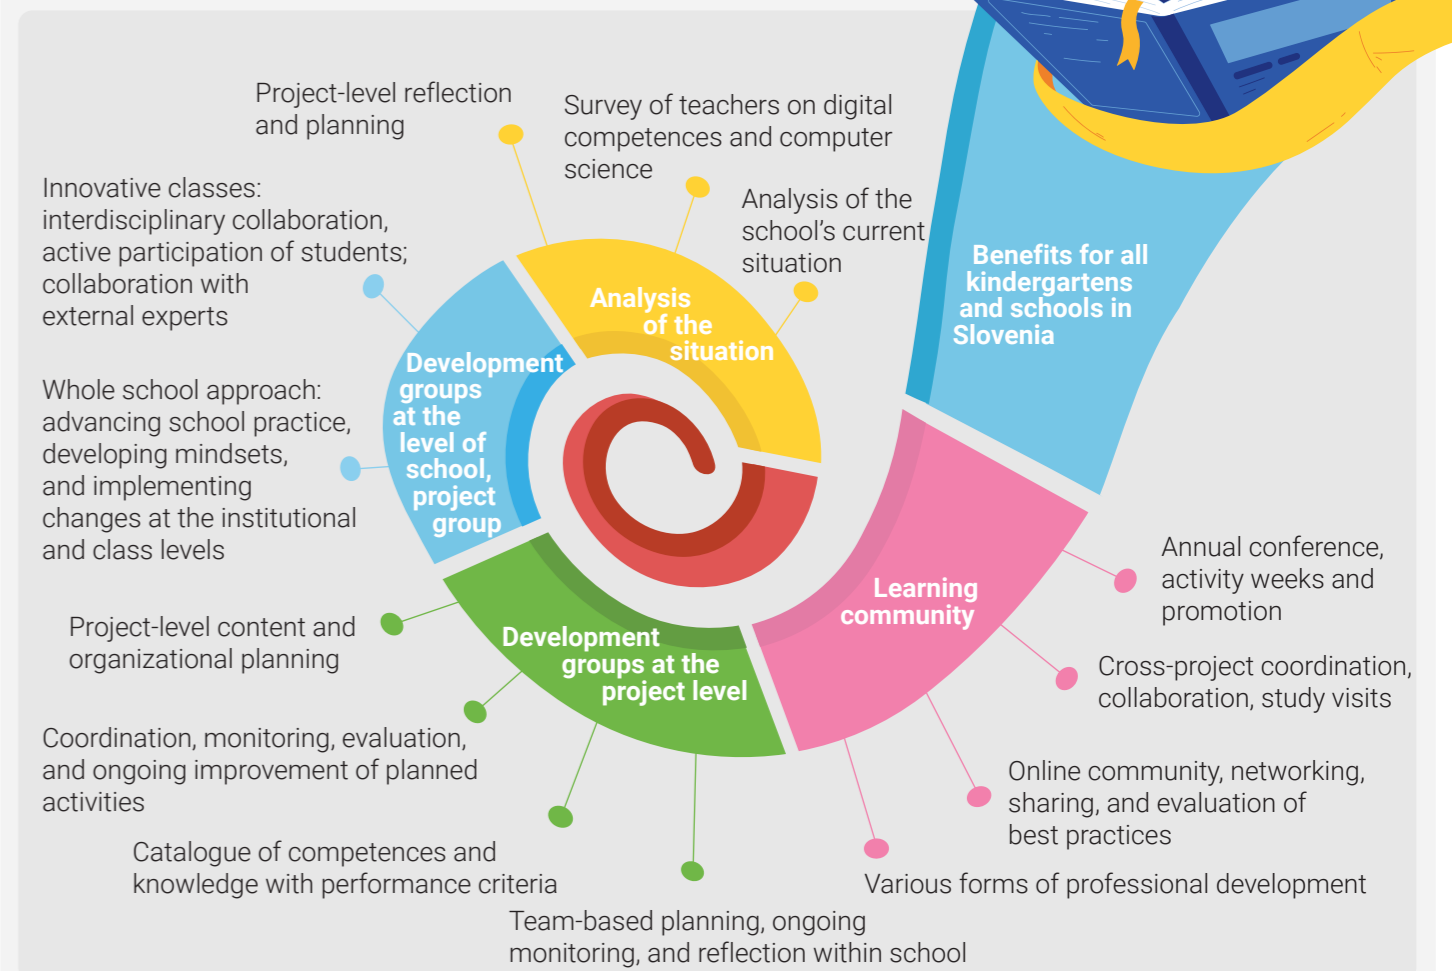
Project-level reflection and planning

Survey of teachers on digital competences and computer science

Innovative classes: interdisciplinary collaboration, active participation of students; collaboration with external experts

Analysis of the school's current situation

Benefits for all kindergartens and schools in Slovenia

Analysis of the situation

Development groups at the level of school, project group

Whole school approach: advancing school practice, developing mindsets, and implementing changes at the institutional and class levels

Annual conference, activity weeks and promotion

Learning community

Project-level content and organizational planning

Development groups at the project level

Cross-project coordination, collaboration, study visits

Coordination, monitoring, evaluation, and ongoing improvement of planned activities

Online community, networking, sharing, and evaluation of best practices

Catalogue of competences and knowledge with performance criteria

Various forms of professional development

Team-based planning, ongoing monitoring, and reflection within school